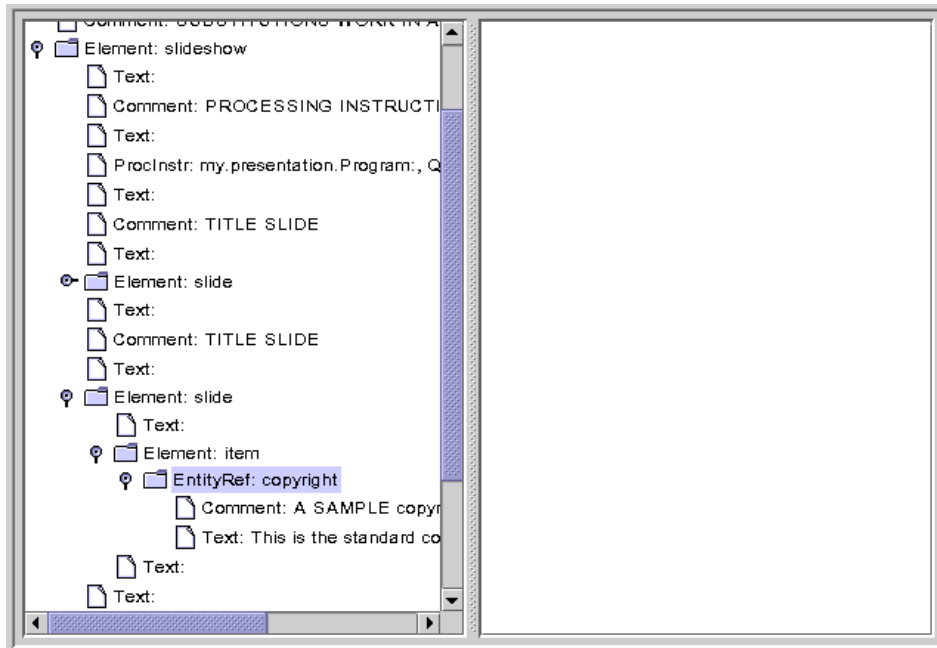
Comment: SUBSTITUTIONS WORK IN A
Element: slideshow
Text:
Comment: PROCESSING INSTRUCTI
Text:
ProcInstr: my.presentation.Program:, Q
Text:
Comment: TITLE SLIDE
Text:
Element: slide
Text:
Comment: TITLE SLIDE
Text:
Element: slide
Text:
Element: item
EntityRef: copyright
Comment: A SAMPLE copyr
Text: This is the standard co
Text:
Text: